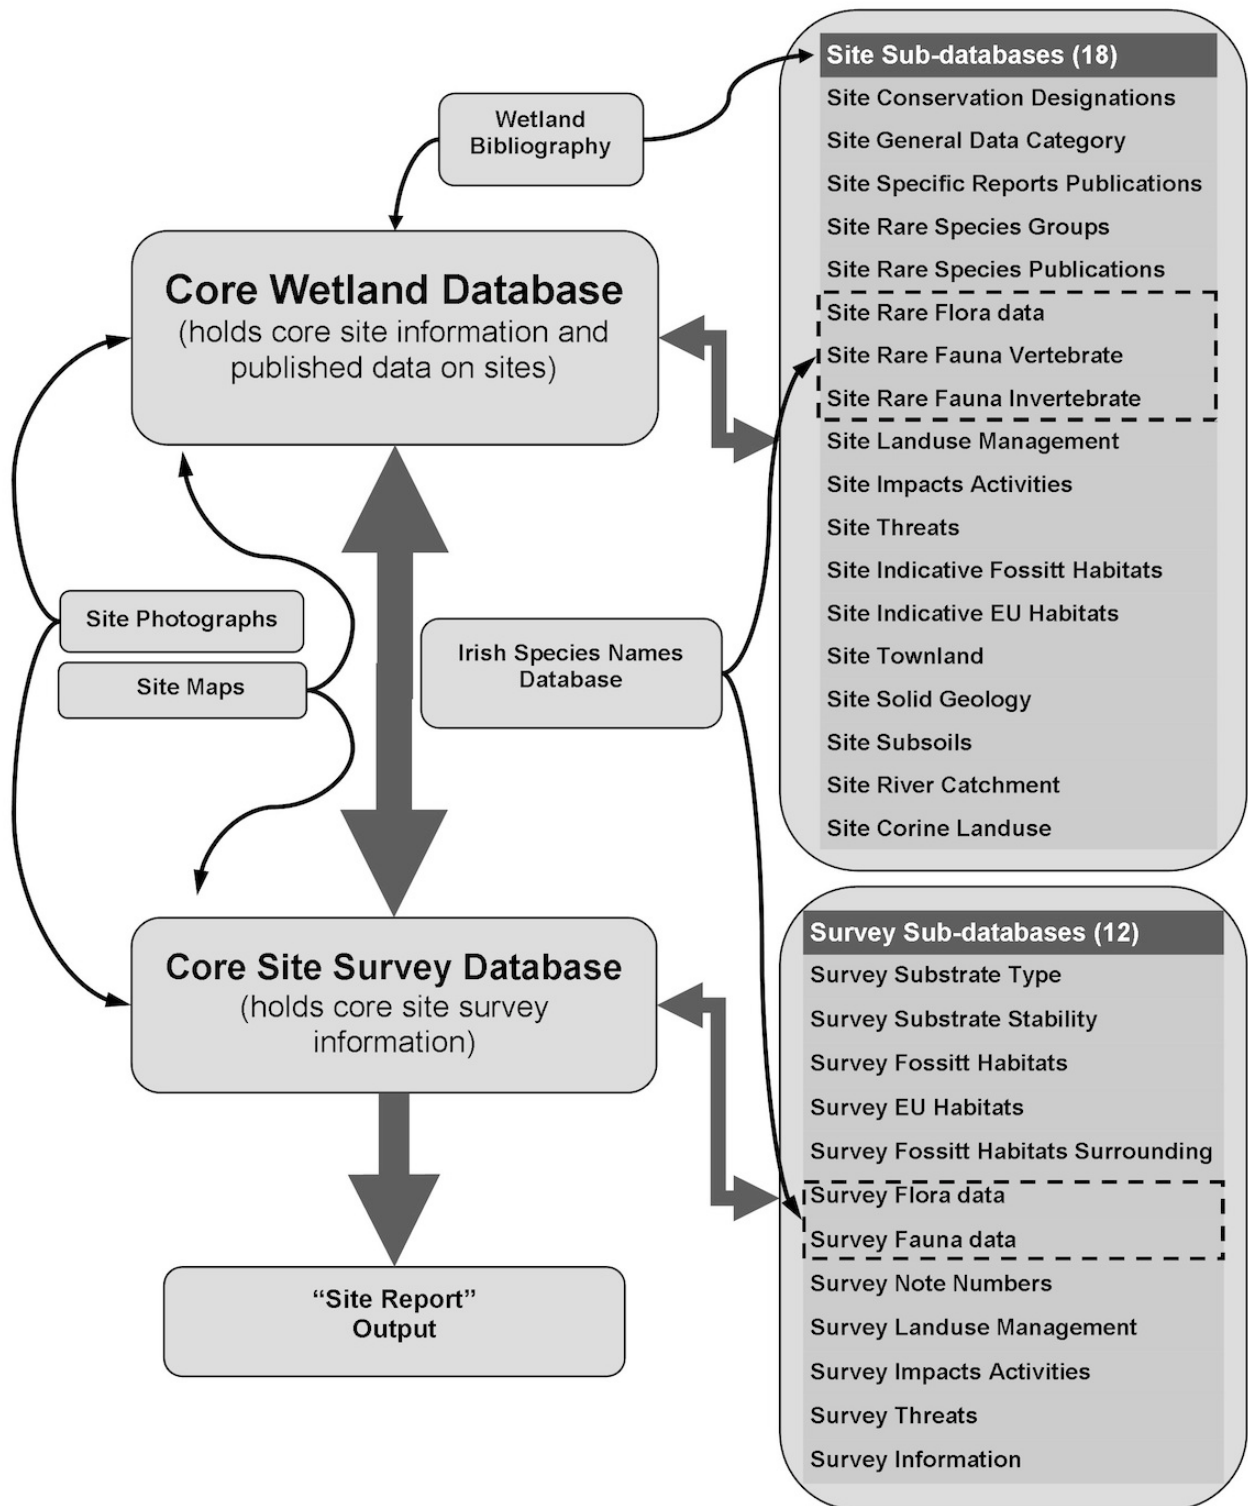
Wetland Bibliography

Core Wetland Database
(holds core site information and published data on sites)

Site Photographs

Site Maps

Irish Species Names Database

Core Site Survey Database
(holds core site survey information)

"Site Report" Output

Site Sub-databases (18)
Site Conservation Designations
Site General Data Category
Site Specific Reports Publications
Site Rare Species Groups
Site Rare Species Publications
Site Rare Flora data
Site Rare Fauna Vertebrate
Site Rare Fauna Invertebrate
Site Landuse Management
Site Impacts Activities
Site Threats
Site Indicative Fossitt Habitats
Site Indicative EU Habitats
Site Townland
Site Solid Geology
Site Subsoils
Site River Catchment
Site Corine Landuse

Survey Sub-databases (12)
Survey Substrate Type
Survey Substrate Stability
Survey Fossitt Habitats
Survey EU Habitats
Survey Fossitt Habitats Surrounding
Survey Flora data
Survey Fauna data
Survey Note Numbers
Survey Landuse Management
Survey Impacts Activities
Survey Threats
Survey Information